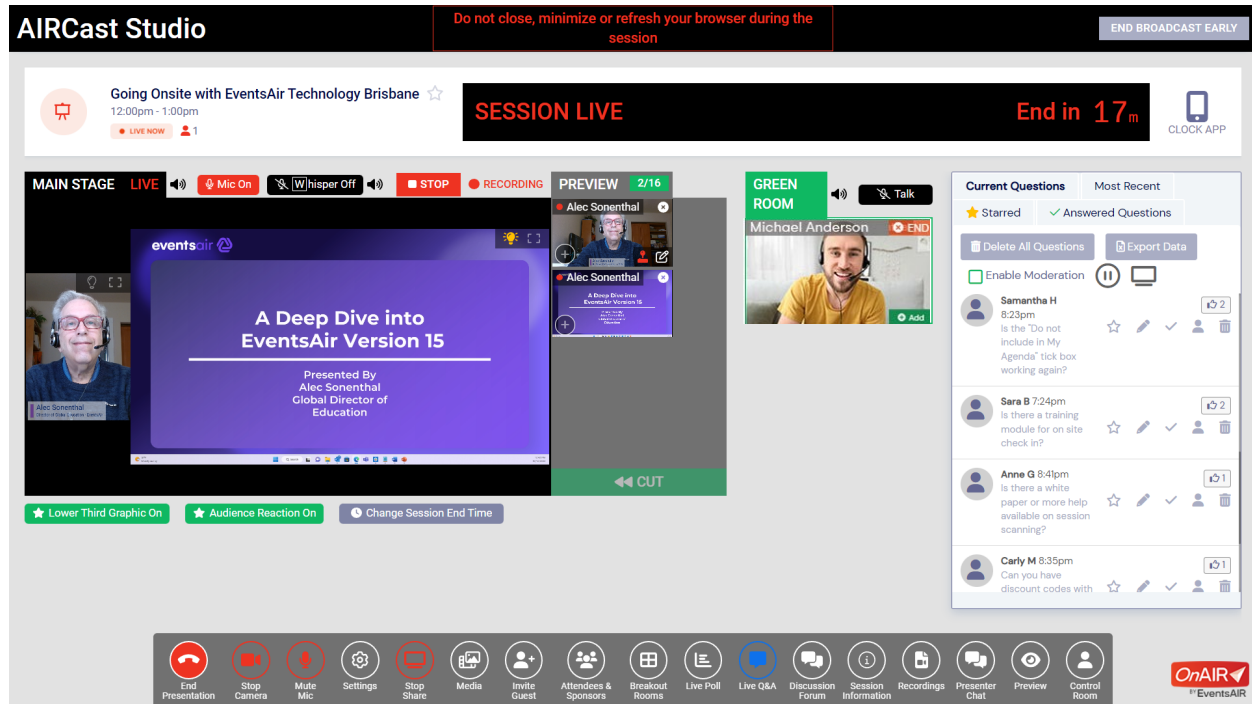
AIRCast Studio

Do not close, minimize or refresh your browser during the session

END BROADCAST EARLY

Going Onsite with EventsAir Technology Brisbane
12:00pm - 1:00pm
LIVE NOW 1

SESSION LIVE
End in 17m

CLOCK APP

MAIN STAGE LIVE Mic On Whisper Off STOP RECORDING

eventsair

A Deep Dive into EventsAir Version 15

Presented By
Alec Sonenthal
Global Director of Education

Alec Sonenthal

PREVIEW 2/16
Alec Sonenthal
Alec Sonenthal

CUT

GREEN ROOM Talk
Michael Anderson END
Add

Current Questions Most Recent
Starred Answered Questions
Delete All Questions Export Data
Enable Moderation

Samantha H 8:23pm
Is the "Do not include in My Agenda" tick box working again?
2

Sara B 7:24pm
Is there a training module for on site check in?
2

Anne G 8:41pm
Is there a white paper or more help available on session scanning?
1

Carly M 8:35pm
Can you have discount codes with
1

Lower Third Graphic On
Audience Reaction On
Change Session End Time

End Presentation
Stop Camera
Mute Mic
Settings
Stop Share
Media
Invite Guest
Attendees & Sponsors
Breakout Rooms
Live Poll
Live Q&A
Discussion Forum
Session Information
Recordings
Presenter Chat
Preview
Control Room

OnAIR by EventsAir